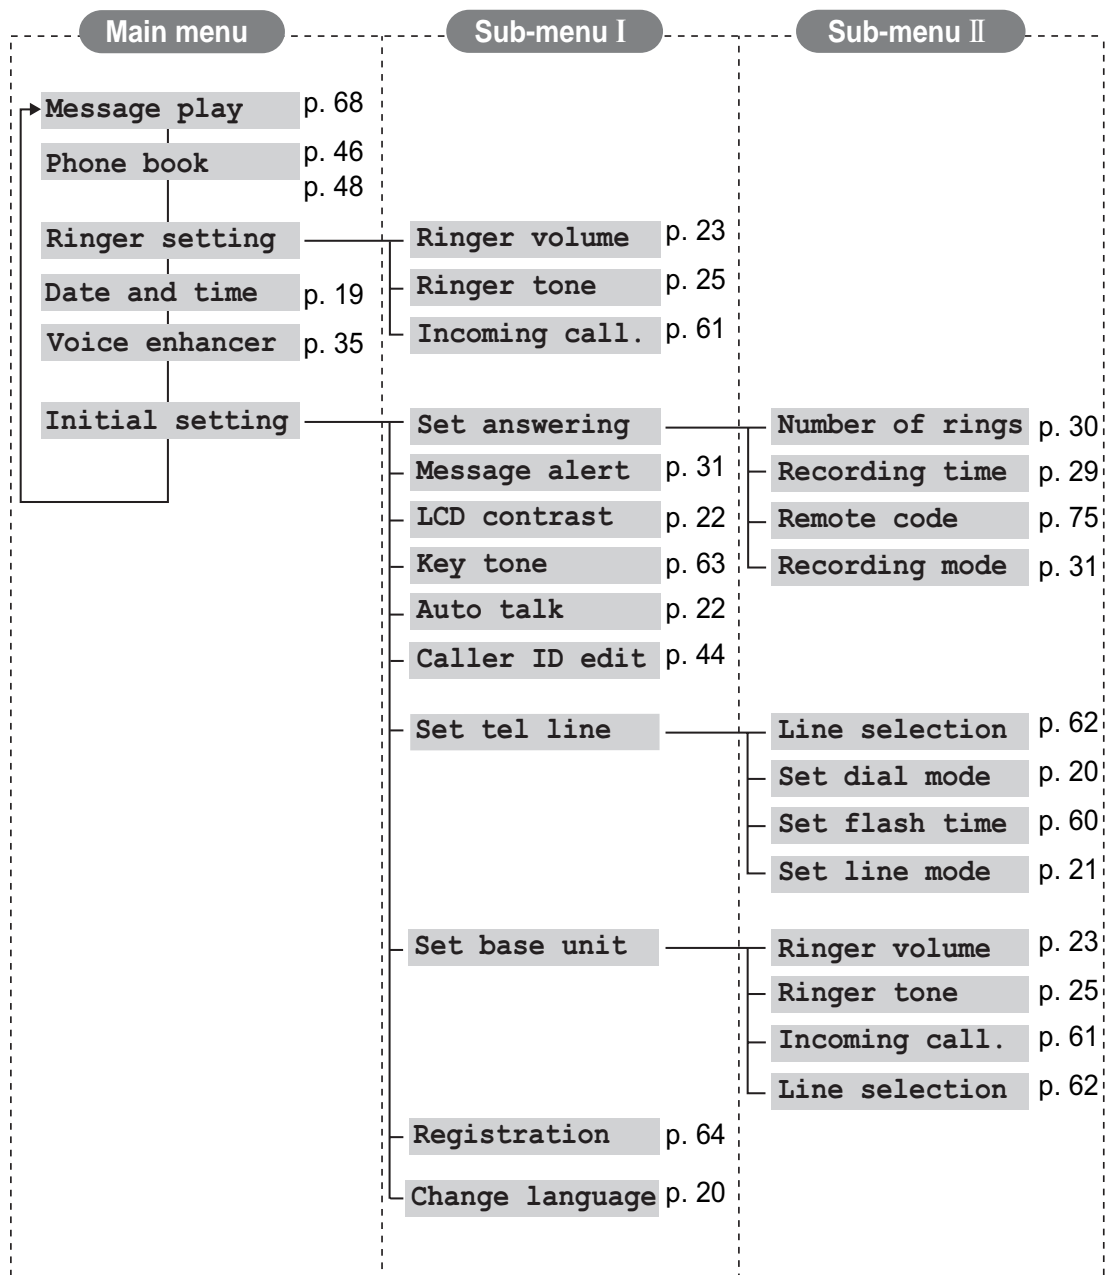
Main menu

Sub-menu I

Sub-menu II

Message play p. 68

Phone book p. 46 p. 48

Ringer setting

Ringer volume p. 23

Ringer tone p. 25

Incoming call. p. 61

Date and time p. 19

Voice enhancer p. 35

Initial setting

Set answering

Number of rings p. 30

Recording time p. 29

Remote code p. 75

Recording mode p. 31

Message alert p. 31

LCD contrast p. 22

Key tone p. 63

Auto talk p. 22

Caller ID edit p. 44

Set tel line

Line selection p. 62

Set dial mode p. 20

Set flash time p. 60

Set line mode p. 21

Set base unit

Ringer volume p. 23

Ringer tone p. 25

Incoming call. p. 61

Line selection p. 62

Registration p. 64

Change language p. 20